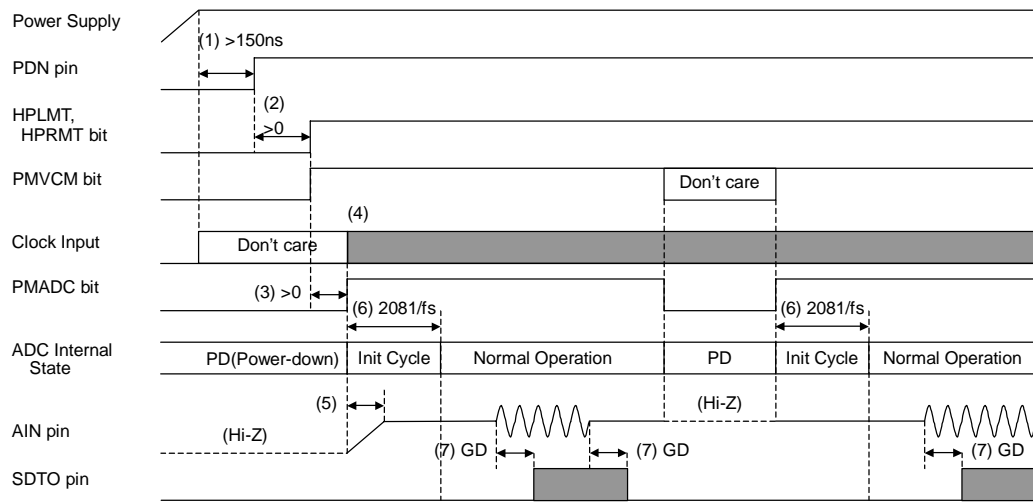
Power Supply

(1) >150ns

PDN pin

HPLMT, HPRMT bit

(2) >0

PMVCM bit

Don't care

(4)

Clock Input

Don't care

PMADC bit

(3) >0

(6) 2081/fs

(6) 2081/fs

ADC Internal State

PD(Power-down)

Init Cycle

Normal Operation

PD

Init Cycle

Normal Operation

(5)

(Hi-Z)

AIN pin

(Hi-Z)

(7) GD

(7) GD

(7) GD

SDTO pin